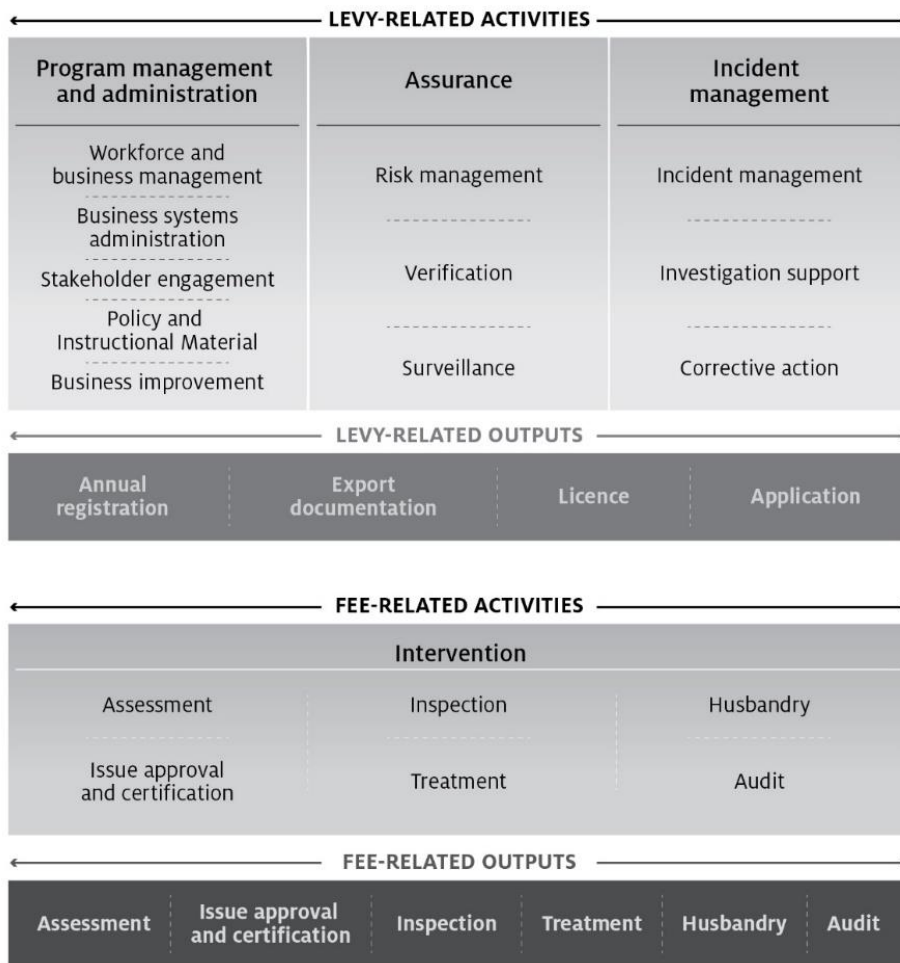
LEVY-RELATED ACTIVITIES

| Program management and administration | Assurance | Incident management |
|---|---|---|
| Workforce and business management | Risk management | Incident management |
| Business systems administration | Verification | Investigation support |
| Stakeholder engagement | Surveillance | Corrective action |
| Policy and Instructional Material | | |
| Business improvement | | |

LEVY-RELATED OUTPUTS

| Annual registration | Export documentation | Licence | Application |
|---|---|---|---|

FEE-RELATED ACTIVITIES

Intervention

| Assessment | Inspection | Husbandry |
|---|---|---|
| Issue approval and certification | Treatment | Audit |

FEE-RELATED OUTPUTS

| Assessment | Issue approval and certification | Inspection | Treatment | Husbandry | Audit |
|---|---|---|---|---|---|